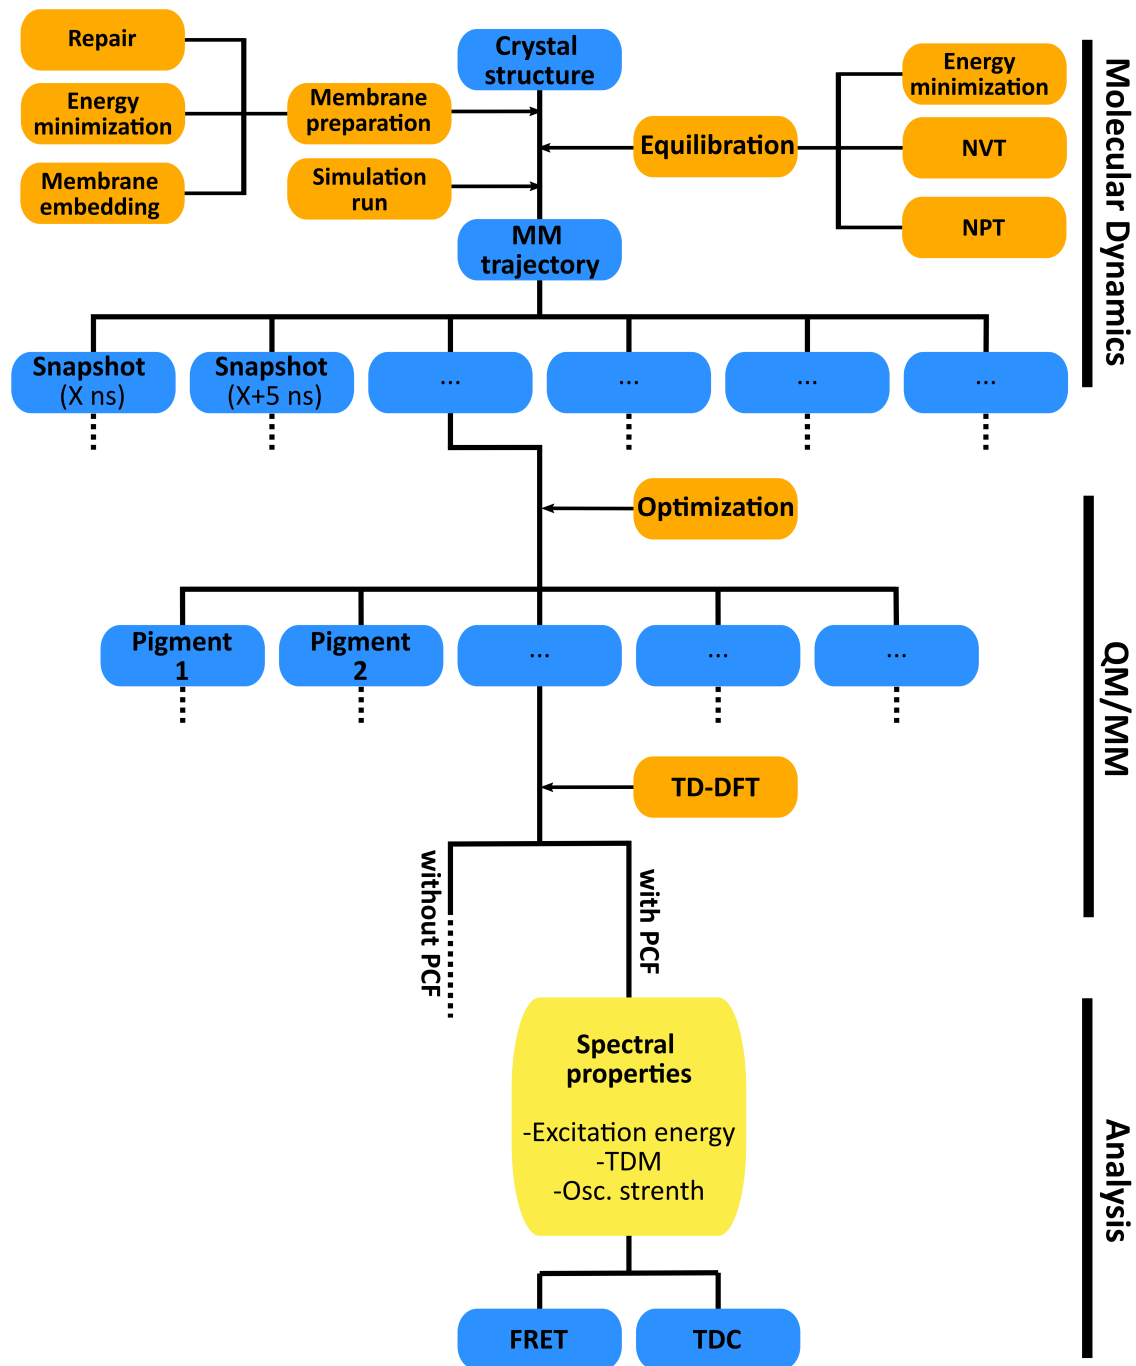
Repair

Energy minimization

Membrane embedding

Membrane preparation

Simulation run

Crystal structure

Equilibration

Energy minimization

NVT

NPT

MM trajectory

Molecular Dynamics

Snapshot (X ns)

Snapshot (X+5 ns)

...

...

...

...

Optimization

Pigment 1

Pigment 2

...

...

...

TD-DFT

QM/MM

without PCF

with PCF

Spectral properties

-Excitation energy
-TDM
-Osc. strenth

Analysis

FRET

TDC